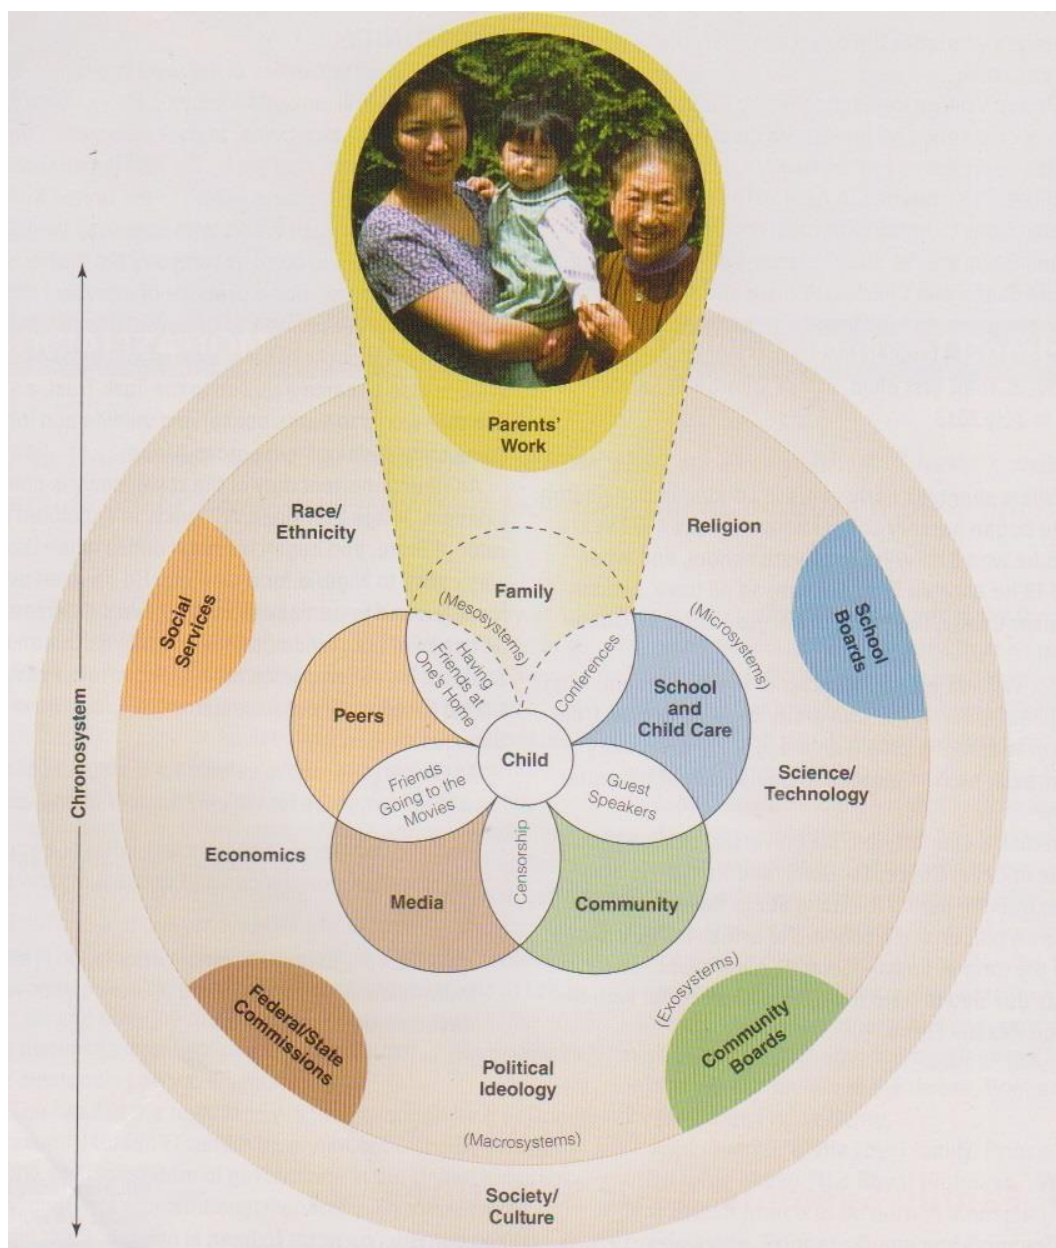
Parents' Work

Race/Ethnicity

Religion

Social Services

School Boards

Family

(Mesosystems)

(Microsystems)

Having Friends at One's Home

Conferences

Peers

School and Child Care

Child

Chronosystem

Friends Going to the Movies

Guest Speakers

Science/Technology

Censorship

Economics

Media

Community

(Exosystems)

Federal/State Commissions

Community Boards

Political Ideology

(Macrosystems)

Society/Culture